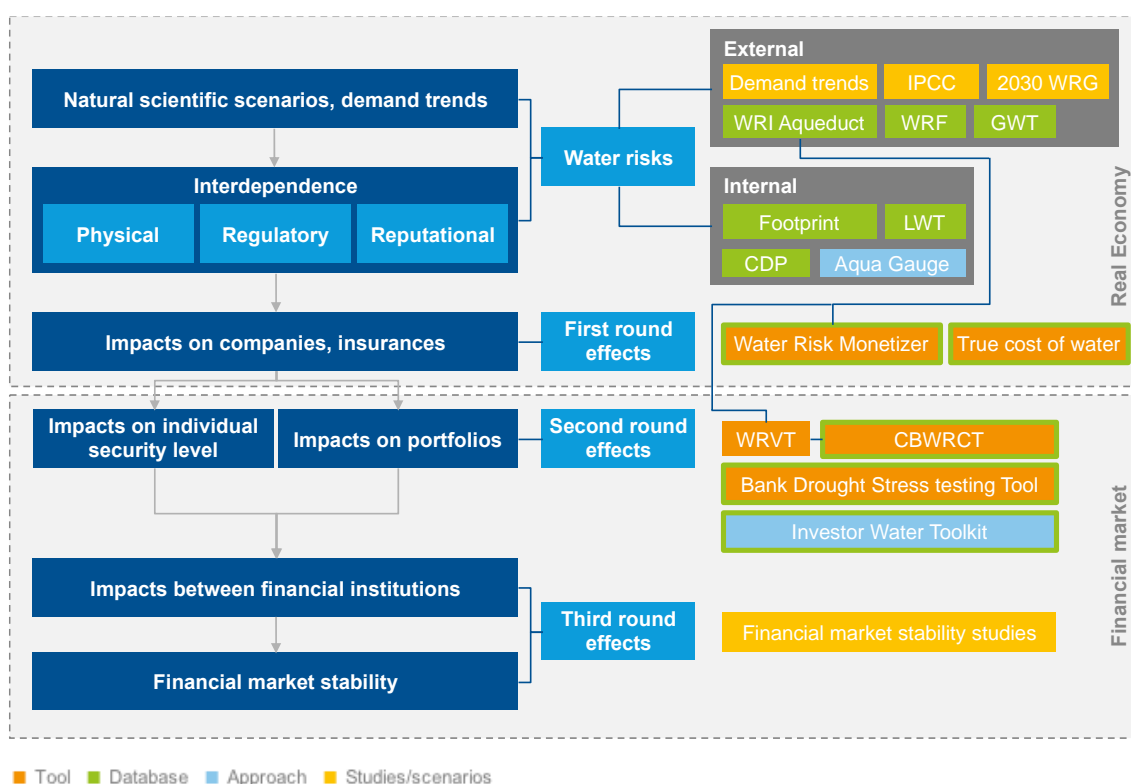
Natural scientific scenarios, demand trends

Interdependence

Physical

Regulatory

Reputational

Water risks

External

Demand trends

IPCC

2030 WRG

WRI Aqueduct

WRF

GWT

Internal

Footprint

LWT

CDP

Aqua Gauge

Real Economy

Impacts on companies, insurances

First round effects

Water Risk Monetizer

True cost of water

Impacts on individual security level

Impacts on portfolios

Second round effects

WRVT

CBWRCT

Bank Drought Stress testing Tool

Investor Water Toolkit

Financial market

Impacts between financial institutions

Third round effects

Financial market stability studies

Financial market stability

Tool Database Approach Studies/scenarios